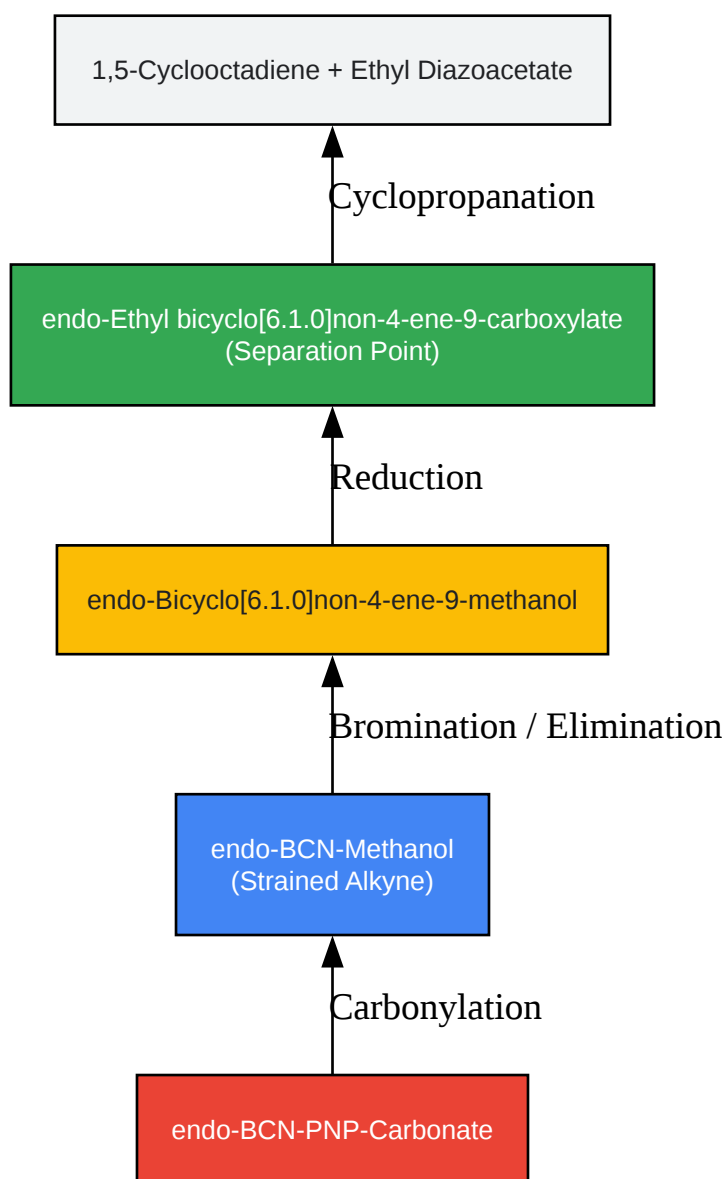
1,5-Cyclooctadiene + Ethyl Diazoacetate

Cyclopropanation

endo-Ethyl bicyclo[6.1.0]non-4-ene-9-carboxylate
(Separation Point)

Reduction

endo-Bicyclo[6.1.0]non-4-ene-9-methanol

Bromination / Elimination

endo-BCN-Methanol
(Strained Alkyne)

Carbonylation

endo-BCN-PNP-Carbonate